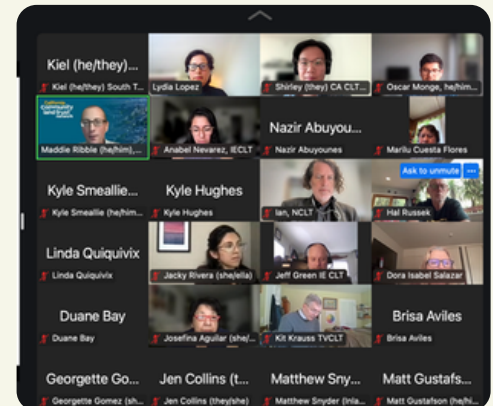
Kiel (he/they)...

Kiel (he/they) South T...

Lydia Lopez

Shirley (they) CA CLT...

Oscar Monge, he/him...

California Community Land Trust Network

Maddie Ribble (he/him)...

Anabel Nevarez, IECLT

Nazir Abuyou...

Nazir Abuyounes

Marilu Cuesta Flores

Kyle Smeallie...

Kyle Smeallie (he/him...

Kyle Hughes

Kyle Hughes

Ian, NCLT

Ask to unmute

Hal Russek

Linda Quiquivix

Linda Quiquivix

Jacky Rivera (she/ella)

Jeff Green IE CLT

Dora Isabel Salazar

Duane Bay

Duane Bay

Josefina Aguilar (she/...

Kit Krauss TVCLT

Brisa Aviles

Brisa Aviles

Georgette Go...

Georgette Gomez (sh...

Jen Collins (t...

Jen Collins (they/she)

Matthew Sny...

Matthew Snyder (Inla...

Matt Gustafs...

Matt Gustafson (he/hi...